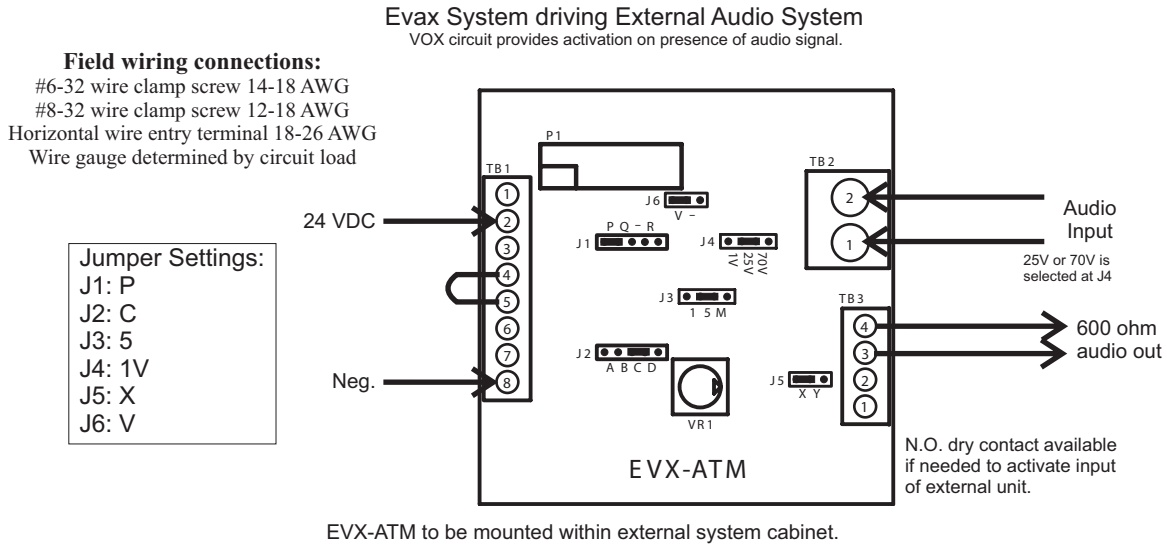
Evax System driving External Audio System
VOX circuit provides activation on presence of audio signal.

Field wiring connections:
#6-32 wire clamp screw 14-18 AWG
#8-32 wire clamp screw 12-18 AWG
Horizontal wire entry terminal 18-26 AWG
Wire gauge determined by circuit load

Jumper Settings:
J1: P
J2: C
J3: 5
J4: 1V
J5: X
J6: V

24 VDC

Neg.

TB1
1
2
3
4
5
6
7
8

P1

J6
V –

J1
P Q – R

J4
1V 25V 70V

J3
1 5 M

J2
A B C D

VR1

J5
X Y

TB2
2
1

Audio
Input
25V or 70V is selected at J4

TB3
4
3
2
1

600 ohm
audio out

N.O. dry contact available if needed to activate input of external unit.

EVX-ATM

EVX-ATM to be mounted within external system cabinet.